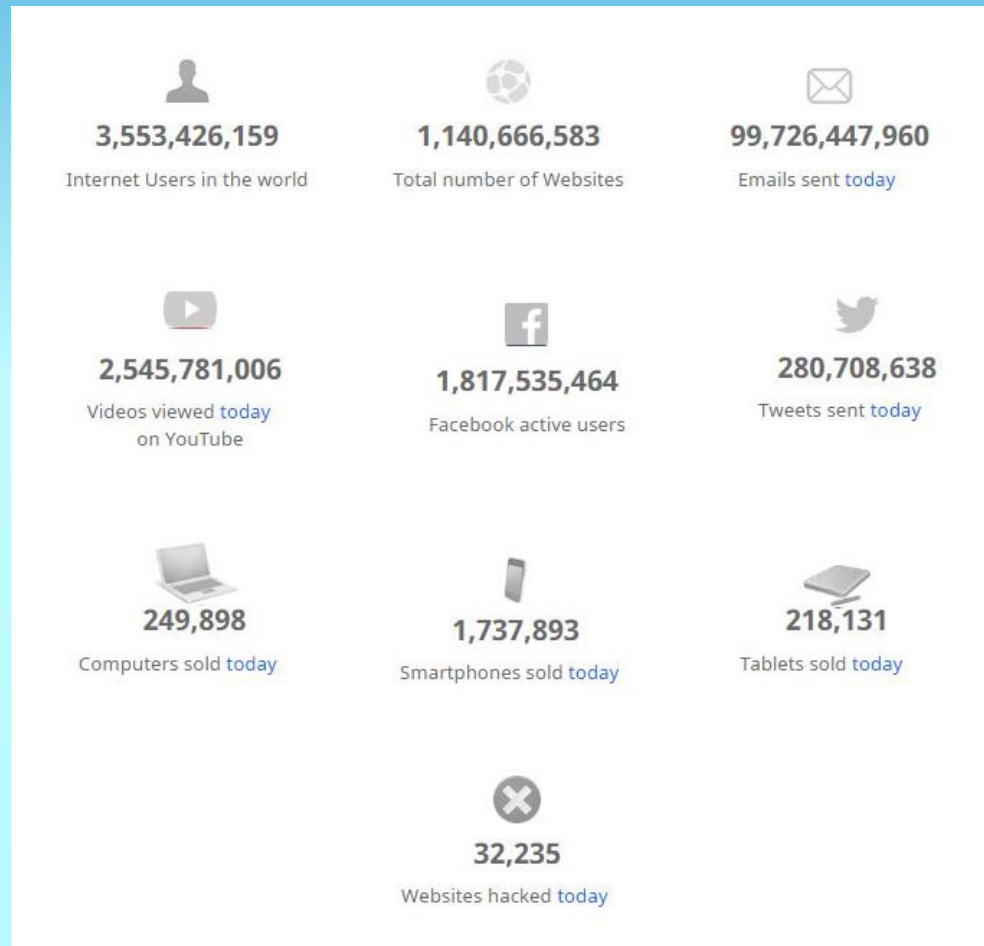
3,553,426,159
Internet Users in the world

1,140,666,583
Total number of Websites

99,726,447,960
Emails sent today

2,545,781,006
Videos viewed today on YouTube

f
1,817,535,464
Facebook active users

280,708,638
Tweets sent today

249,898
Computers sold today

1,737,893
Smartphones sold today

218,131
Tablets sold today

32,235
Websites hacked today